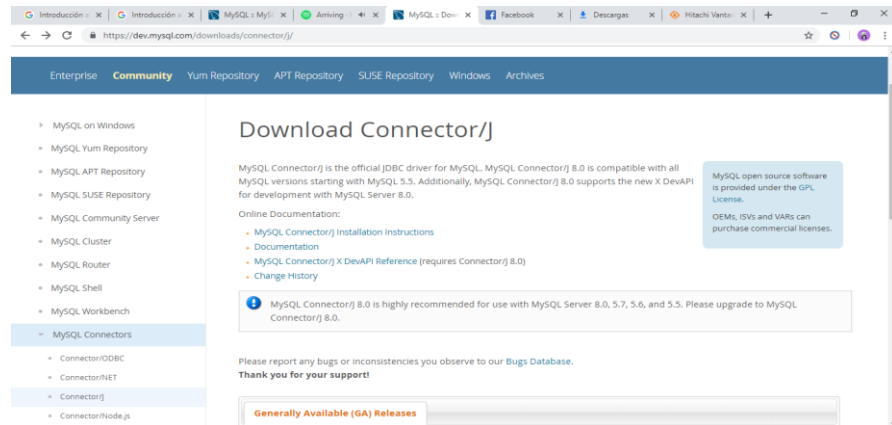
G Introducción a ×
G Introducción a ×
MySQL :: MySQ ×
Arriving ×
MySQL :: Dow ×
Facebook ×
Descargas ×
Hitachi Vantar ×
+

https://dev.mysql.com/downloads/connector/j/

Enterprise Community Yum Repository APT Repository SUSE Repository Windows Archives

MySQL on Windows
MySQL Yum Repository
MySQL APT Repository
MySQL SUSE Repository
MySQL Community Server
MySQL Cluster
MySQL Router
MySQL Shell
MySQL Workbench
MySQL Connectors
Connector/ODBC
Connector/NET
Connector/J
Connector/Node.js

Download Connector/J

MySQL Connector/J is the official JDBC driver for MySQL. MySQL Connector/J 8.0 is compatible with all MySQL versions starting with MySQL 5.5. Additionally, MySQL Connector/J 8.0 supports the new X DevAPI for development with MySQL Server 8.0.

Online Documentation:

MySQL Connector/J Installation Instructions
Documentation
MySQL Connector/J X DevAPI Reference (requires Connector/J 8.0)
Change History

MySQL open source software is provided under the GPL License.

OEMs, ISVs and VARs can purchase commercial licenses.

MySQL Connector/J 8.0 is highly recommended for use with MySQL Server 8.0, 5.7, 5.6, and 5.5. Please upgrade to MySQL Connector/J 8.0.

Please report any bugs or inconsistencies you observe to our Bugs Database.
Thank you for your support!

Generally Available (GA) Releases